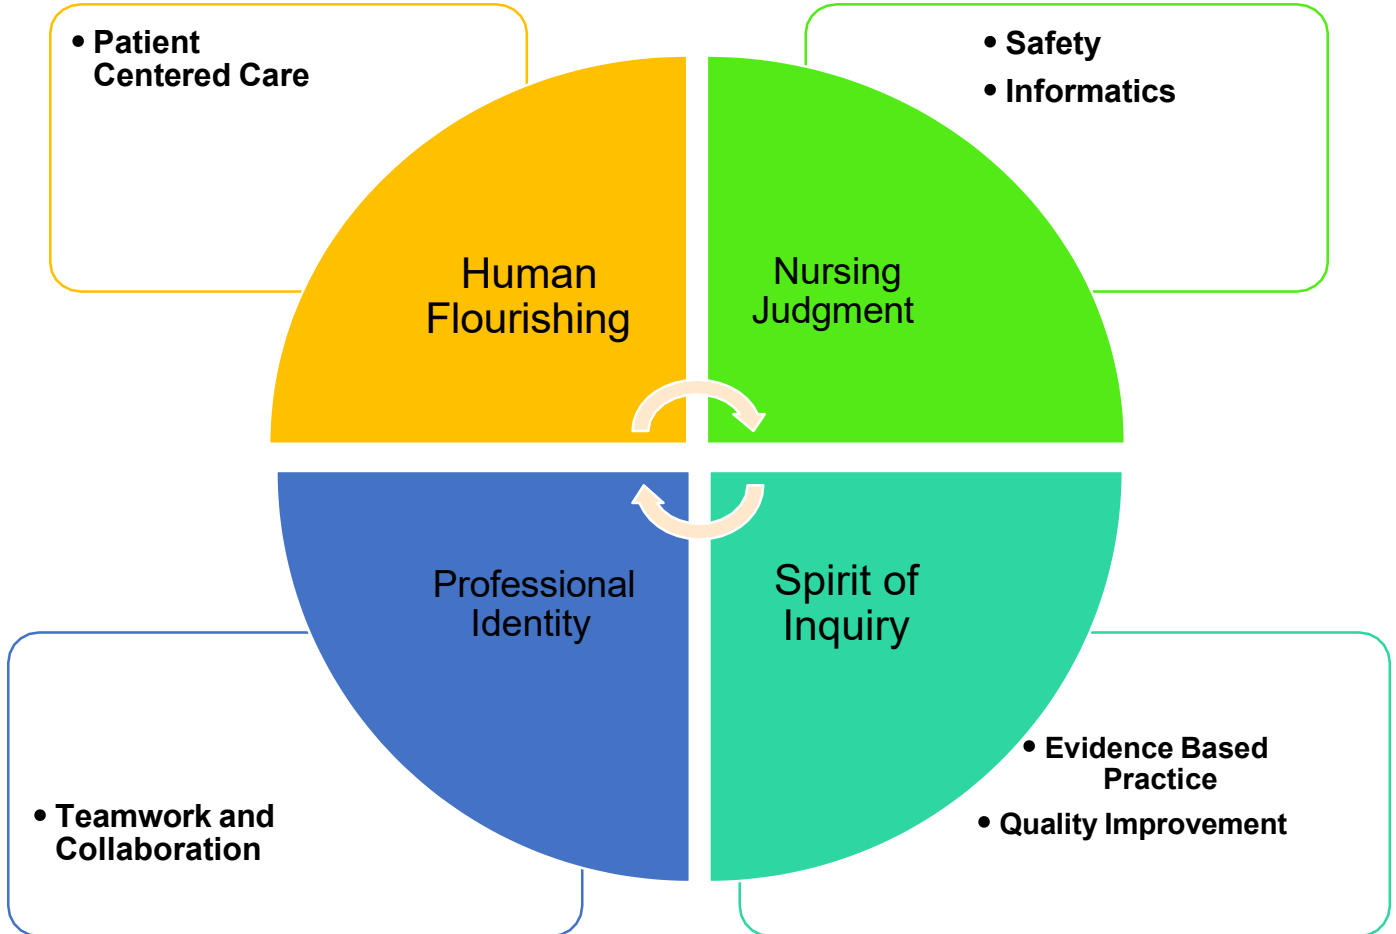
• Patient Centered Care

• Safety
• Informatics

Human Flourishing

Nursing Judgment

Professional Identity

Spirit of Inquiry

• Teamwork and Collaboration

• Evidence Based Practice
• Quality Improvement